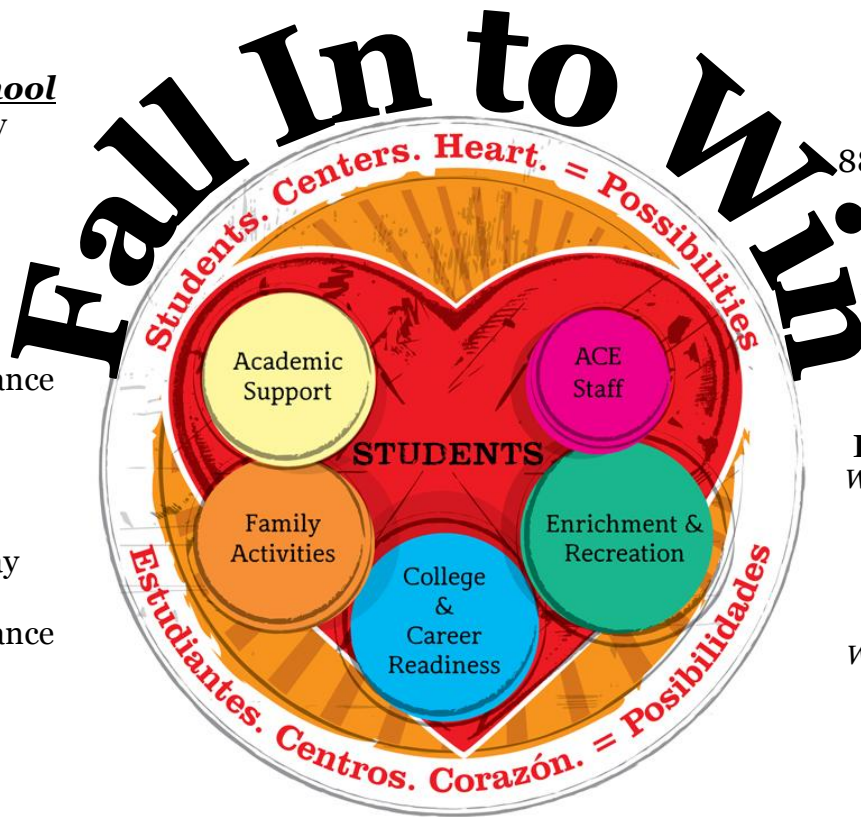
hool
V

ance

ay

ance

Fall In to Win

Students. Centers. Heart. = Possibilities

Academic Support

ACE Staff

STUDENTS

Family Activities

Enrichment & Recreation

College & Career Readiness

Estudiantes. Centros. Corazón. = Posibilidades

88

I
W

W